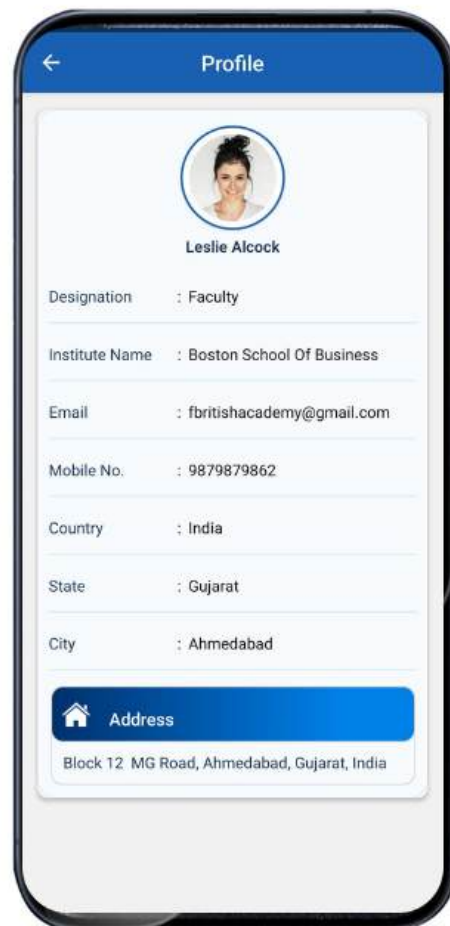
←
Profile

Leslie Alcock

| | |
|---|---|
| Designation | : Faculty |
| Institute Name | : Boston School Of Business |
| Email | : fbritishacademy@gmail.com |
| Mobile No. | : 9879879862 |
| Country | : India |
| State | : Gujarat |
| City | : Ahmedabad |

Address

Block 12 MG Road, Ahmedabad, Gujarat, India